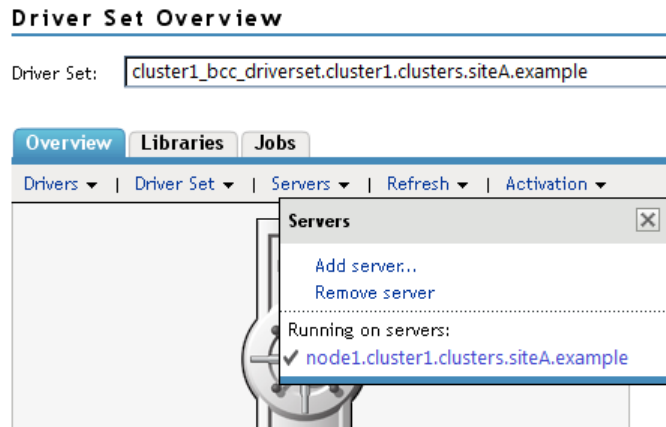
Driver Set Overview

Driver Set: cluster1_bcc_driverset.cluster1.clusters.siteA.example

Overview Libraries Jobs

Drivers ▾ | Driver Set ▾ | Servers ▾ | Refresh ▾ | Activation ▾

Servers

Add server...
Remove server

Running on servers:
✔ node1.cluster1.clusters.siteA.example